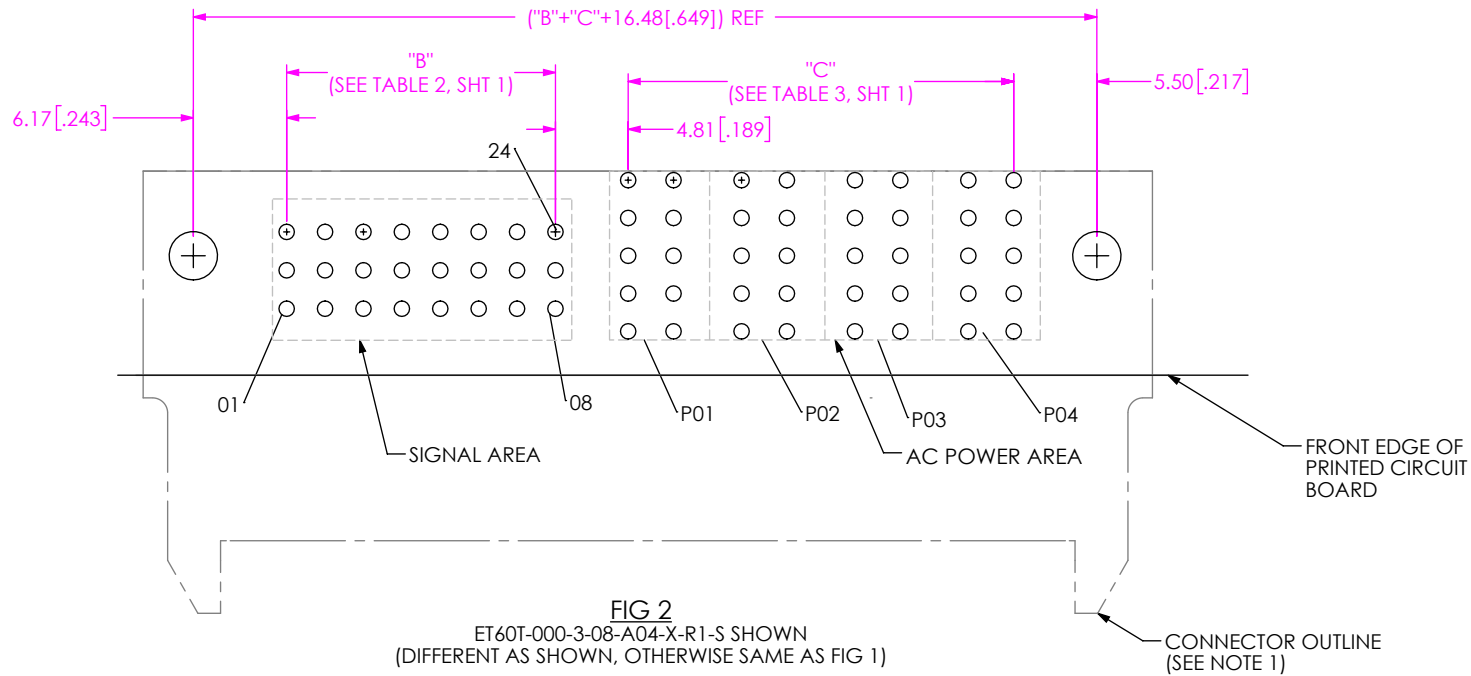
("B"+"C"+16.48[.649]) REF

"B"
(SEE TABLE 2, SHT 1)

"C"
(SEE TABLE 3, SHT 1)

6.17[.243]

5.50[.217]

4.81[.189]

24

01

08

P01

P02

P03

P04

SIGNAL AREA

AC POWER AREA

FRONT EDGE OF PRINTED CIRCUIT BOARD

FIG 2
ET60T-000-3-08-A04-X-R1-S SHOWN
(DIFFERENT AS SHOWN, OTHERWISE SAME AS FIG 1)

CONNECTOR OUTLINE
(SEE NOTE 1)